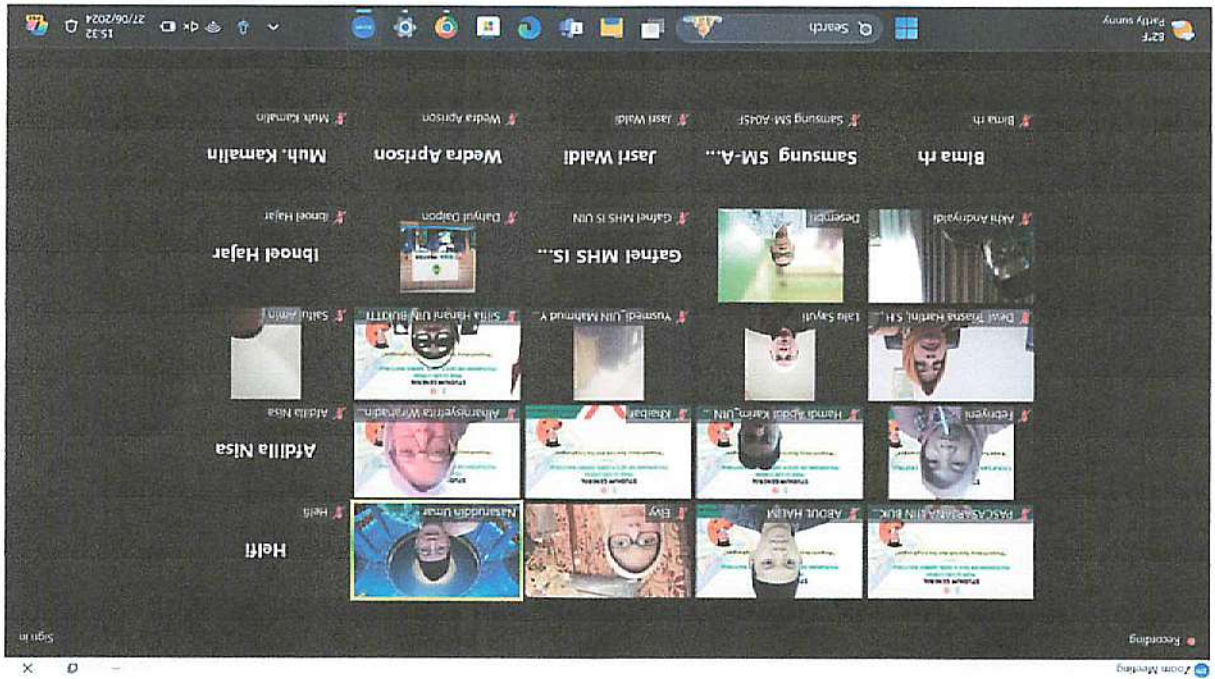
Zoom Meeting

Recording

Sign in

PASCASARJANA UIN BUK...

ABDUL HALIM

Elvy

Nasaruddin Umar

Helfi

Helfi

Febriyeni

Hamdi Abdul Karim_UIN...

Khaibar

Alhamisyefrita Wirahadi...

Afdilla Nisa

Afdilla Nisa

Dewi Trisna Hartini, S.H...

Lalu Sayuti

Yusmedi_UIN Mahmud Y...

Salfia Harani UIN BUKITTI...

Saifu Amin

Akhi Andriyaldi

Desempri

Gafnel MHS IS UIN

Gafnel MHS IS...

Dahyul Daipon

Ibnoel Hajar

Ibnoel Hajar

Bima rh

Bima rh

Samsung SM-A045F

Samsung SM-A...

Jasri Waldi

Jasri Waldi

Wedra Aprison

Wedra Aprison

Muh Kamalin

Muh. Kamalin

82°F
Partly sunny

Search

15:32
27/06/2024